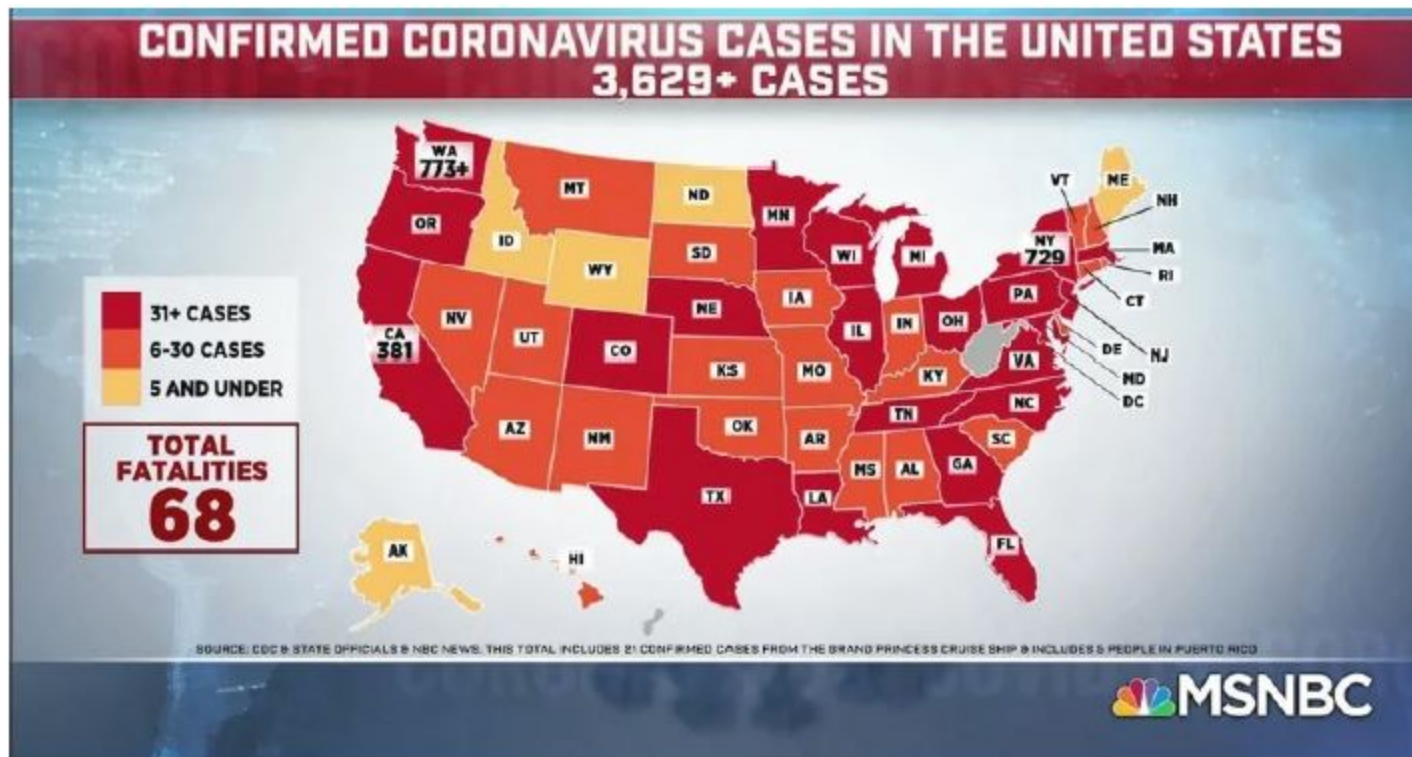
CONFIRMED CORONAVIRUS CASES IN THE UNITED STATES
3,629+ CASES

31+ CASES
6-30 CASES
5 AND UNDER

TOTAL FATALITIES
68

WA
773+
OR
CA
381
ID
MT
ND
WY
SD
NV
UT
CO
NE
MN
WI
MI
IA
IL
IN
OH
KS
MO
KY
AZ
NM
OK
AR
TN
MS
AL
GA
SC
NC
VA
PA
NY
729
VT
ME
NH
MA
RI
CT
NJ
DE
MD
DC
TX
LA
FL
AK
HI

SOURCE: CDC & STATE OFFICIALS & NBC NEWS. THIS TOTAL INCLUDES 21 CONFIRMED CASES FROM THE GRAND PRINCESS CRUISE SHIP & INCLUDES 5 PEOPLE IN PUERTO RICO

MSNBC